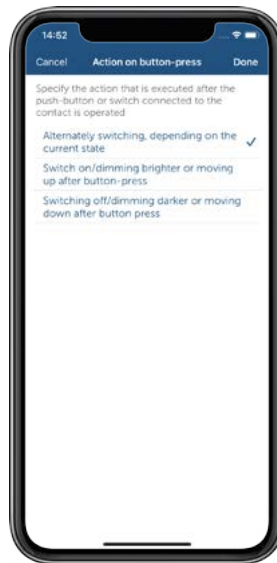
14:52

Cancel Action on button-press Done

Specify the action that is executed after the push-button or switch connected to the contact is operated

Alternately switching, depending on the current state

Switch on/dimming brighter or moving up after button-press

Switching off/dimming darker or moving down after button press